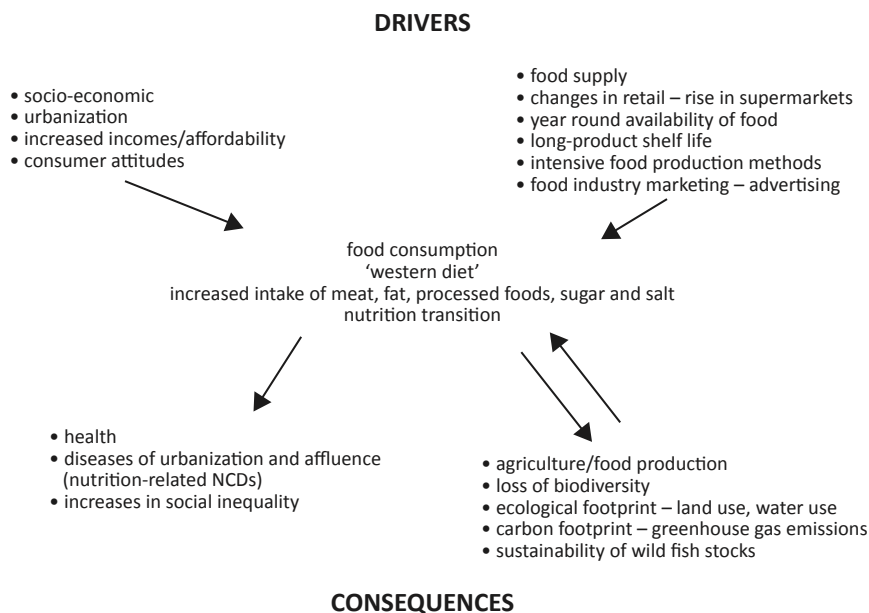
DRIVERS

• socio-economic
• urbanization
• increased incomes/affordability
• consumer attitudes

• food supply
• changes in retail – rise in supermarkets
• year round availability of food
• long-product shelf life
• intensive food production methods
• food industry marketing – advertising

food consumption
'western diet'
increased intake of meat, fat, processed foods, sugar and salt
nutrition transition

• health
• diseases of urbanization and affluence (nutrition-related NCDs)
• increases in social inequality

• agriculture/food production
• loss of biodiversity
• ecological footprint – land use, water use
• carbon footprint – greenhouse gas emissions
• sustainability of wild fish stocks

CONSEQUENCES